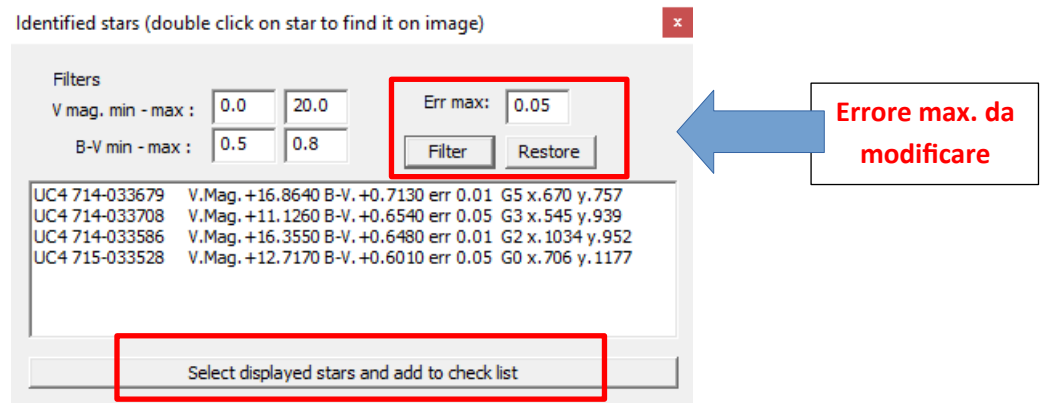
Identified stars (double click on star to find it on image)

×

Filters

V mag. min - max : 0.0 20.0

B-V min - max : 0.5 0.8

Err max: 0.05

Filter

Restore

UC4 714-033679 V.Mag.+16.8640 B-V.+0.7130 err 0.01 G5 x.670 y.757
UC4 714-033708 V.Mag.+11.1260 B-V.+0.6540 err 0.05 G3 x.545 y.939
UC4 714-033586 V.Mag.+16.3550 B-V.+0.6480 err 0.01 G2 x.1034 y.952
UC4 715-033528 V.Mag.+12.7170 B-V.+0.6010 err 0.05 G0 x.706 y.1177

Select displayed stars and add to check list

Errore max. da modificare